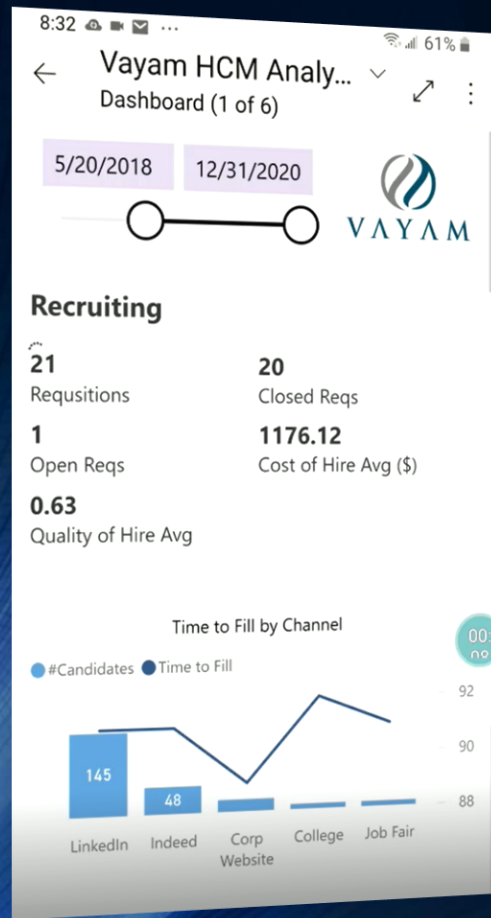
8:32 ...
61%
Vayam HCM Analy...
Dashboard (1 of 6)

5/20/2018
12/31/2020

VAYAM

Recruiting

21
Requsitions

20
Closed Reqs

1
Open Reqs

1176.12
Cost of Hire Avg ($)

0.63
Quality of Hire Avg

Time to Fill by Channel

#Candidates
Time to Fill

92
90
88

145
48

LinkedIn
Indeed
Corp Website
College
Job Fair

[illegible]